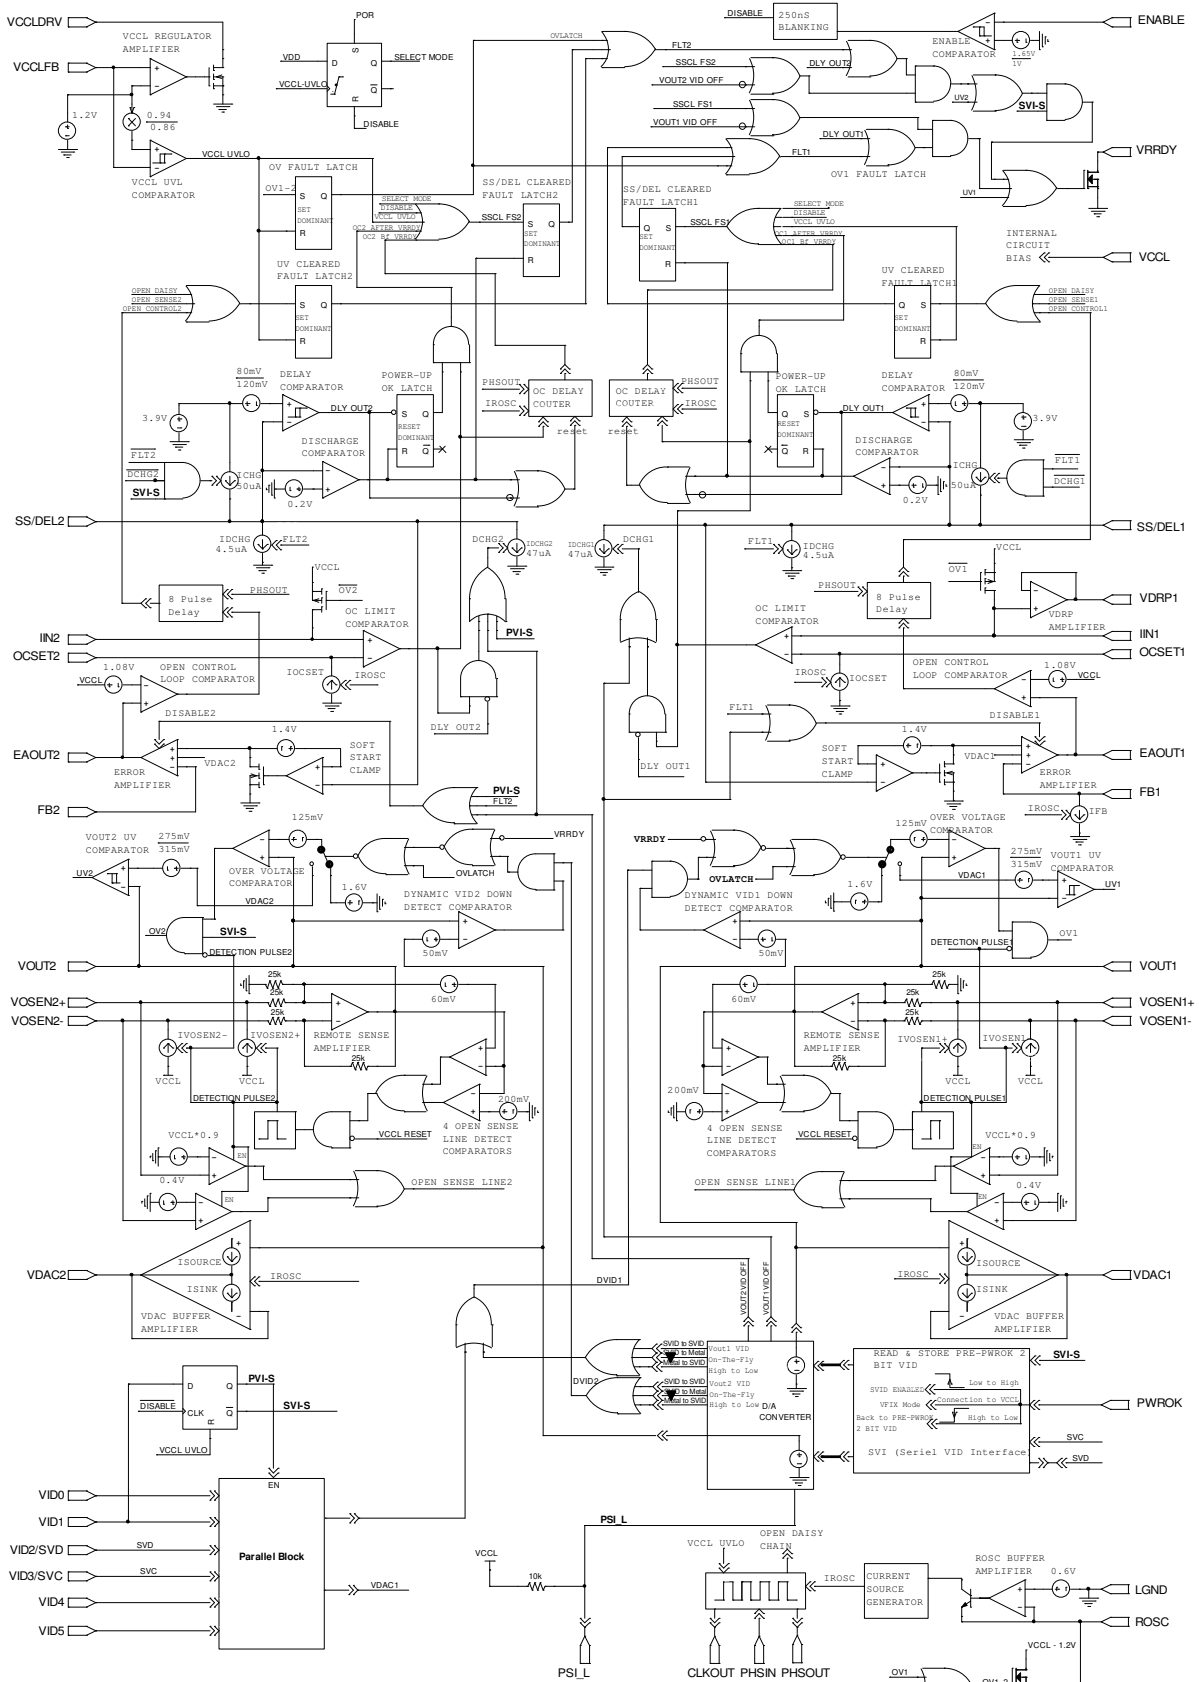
VCCLDRV
VCCLFB
VCCL REGULATOR AMPLIFIER
1.2V
0.94
0.86
VCCL UVL COMPARATOR
VCCL UVLO
POR
VDD
VCCL-UVLO
D
S
Q
SELECT MODE
Q̄I
R
DISABLE
OVLATCH
FLT2
DISABLE
250nS BLANKING
ENABLE COMPARATOR
1.65V
1V
ENABLE
SSCL FS2
VOUT2 VID OFF
DLY OUT2
SSCL FS1
VOUT1 VID OFF
UV2
SVI-S
DLY OUT1
FLT1
VRRDY
OV1 FAULT LATCH
UV1
OV FAULT LATCH
OV1-2
S
Q
SET DOMINANT
R
SS/DEL CLEARED FAULT LATCH2
SELECT MODE
DISABLE
VCCL UVLO
OC2 AFTER VRRDY
OC2 Bf VRRDY
SSCL FS2
SS/DEL CLEARED FAULT LATCH1
SSCL FS1
SELECT MODE
DISABLE
VCCL UVLO
OC1 AFTER VRRDY
OC1 Bf VRRDY
INTERNAL CIRCUIT BIAS
VCCL
UV CLEARED FAULT LATCH2
OPEN DAISY
OPEN SENSE2
OPEN CONTROL2
UV CLEARED FAULT LATCH1
OPEN DAISY
OPEN SENSE1
OPEN CONTROL1
80mV
120mV
DELAY COMPARATOR
3.9V
DLY OUT2
POWER-UP OK LATCH
RESET DOMINANT
PHSOUT
IROSC
OC DELAY COUTER
reset
OC DELAY COUTER
reset
PHSOUT
IROSC
POWER-UP OK LATCH
DLY OUT1
DELAY COMPARATOR
80mV
120mV
3.9V
DISCHARGE COMPARATOR
FLT2
DCHG2
SVI-S
ICHG 50uA
0.2V
DISCHARGE COMPARATOR
ICHG 50uA
0.2V
FLT1
DCHG1
SS/DEL2
SS/DEL1
IDCHG 4.5uA
FLT2
DCHG2
IDCHG2 47uA
IDCHG1 47uA
DCHG1
FLT1
IDCHG 4.5uA
8 Pulse Delay
PHSOUT
VCCL
OV2
OC LIMIT COMPARATOR
PVI-S
PHSOUT
8 Pulse Delay
OV1
VCCL
VDRP1
VDRP AMPLIFIER
IIN2
OCSET2
OC LIMIT COMPARATOR
IIN1
OCSET1
1.08V
VCCL
OPEN CONTROL LOOP COMPARATOR
IOCSET
IROSC
IROSC
IOCSET
OPEN CONTROL LOOP COMPARATOR
1.08V
VCCL
DISABLE2
DLY OUT2
FLT1
DISABLE1
1.4V
SOFT START CLAMP
1.4V
SOFT START CLAMP
EAOUT2
VDAC2
ERROR AMPLIFIER
DLY OUT1
VDAC1
ERROR AMPLIFIER
EAOUT1
FB2
PVI-S
FLT2
FB1
IROSC
IFB
125mV
VRRDY
125mV
OVER VOLTAGE COMPARATOR
VOUT2 UV COMPARATOR
275mV
315mV
UV2
OVER VOLTAGE COMPARATOR
OVLATCH
VRRDY
OVLATCH
275mV
315mV
VOUT1 UV COMPARATOR
UV1
1.6V
DYNAMIC VID2 DOWN DETECT COMPARATOR
VDAC2
DYNAMIC VID1 DOWN DETECT COMPARATOR
1.6V
VDAC1
OV2
SVI-S
DETECTION PULSE2
50mV
50mV
DETECTION PULSE1
OV1
VOUT2
VOUT1
25k
25k
60mV
60mV
25k
25k
25k
VOSEN2+
VOSEN2-
VOSEN1+
VOSEN1-
IVOSEN2-
IVOSEN2+
REMOTE SENSE AMPLIFIER
25k
REMOTE SENSE AMPLIFIER
25k
IVOSEN1+
IVOSEN1-
VCCL
VCCL
VCCL
VCCL
DETECTION PULSE2
200mV
200mV
DETECTION PULSE1
VCCL RESET
4 OPEN SENSE LINE DETECT COMPARATORS
4 OPEN SENSE LINE DETECT COMPARATORS
VCCL RESET
VCCL*0.9
EN
0.4V
VCCL*0.9
EN
OPEN SENSE LINE2
OPEN SENSE LINE1
EN
0.4V
EN
VDAC2
ISOURCE
ISINK
IROSC
VDAC BUFFER AMPLIFIER
DVID1
VOUT2 VID OFF
VOUT1 VID OFF
IROSC
ISOURCE
ISINK
VDAC BUFFER AMPLIFIER
VDAC1
SVID to SVID
SVID to Metal
Metal to SVID
DVID2
SVID to SVID
SVID to Metal
Metal to SVID
Vout1 VID On-The-Fly High to Low
Vout2 VID On-The-Fly High to Low
D/A CONVERTER
READ & STORE PRE-PWROK 2 BIT VID
SVI-S
SVID ENABLED
Low to High
VFIX Mode
Connection to VCCL
Back to PRE-PWROK 2 BIT VID
High to Low
SVI (Seriel VID Interface
PWROK
SVC
SVD
D
Q
PVI-S
DISABLE
CLK
Q̄
SVI-S
R
VCCL UVLO
EN
VID0
VID1
VID2/SVD
SVD
VID3/SVC
SVC
Parallel Block
VID4
VDAC1
VID5
PSI_L
VCCL
10k
PSI_L
VCCL UVLO
OPEN DAISY CHAIN
IROSC
CURRENT SOURCE GENERATOR
ROSC BUFFER AMPLIFIER
0.6V
LGND
ROSC
CLKOUT
PHSIN
PHSOUT
VCCL - 1.2V
OV1
OV1-2